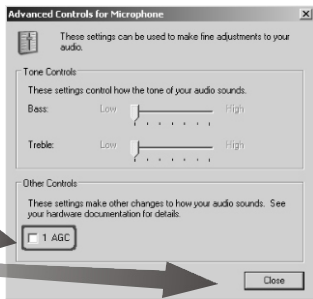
Advanced Controls for Microphone

These settings can be used to make fine adjustments to your audio.

Tone Controls

These settings control how the tone of your audio sounds.

Bass: Low High

Treble: Low High

Other Controls

These settings make other changes to how your audio sounds. See your hardware documentation for details.

1 AGC

Close